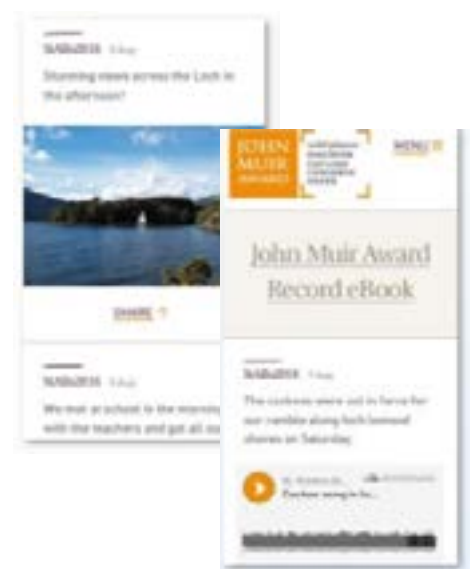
16/08/2016 5 Aug

Stunning views across the Loch in the afternoon?

SHARE

16/08/2016 5 Aug

We met at school in the morning with the teachers and got all our

JOHN MUIR AWARD

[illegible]

MENU

John Muir Award Record eBook

16/08/2016 7 Aug

The cuckoos were out in force for our ramble along loch lomond shores on Saturday.

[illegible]

Cuckoo song in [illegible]